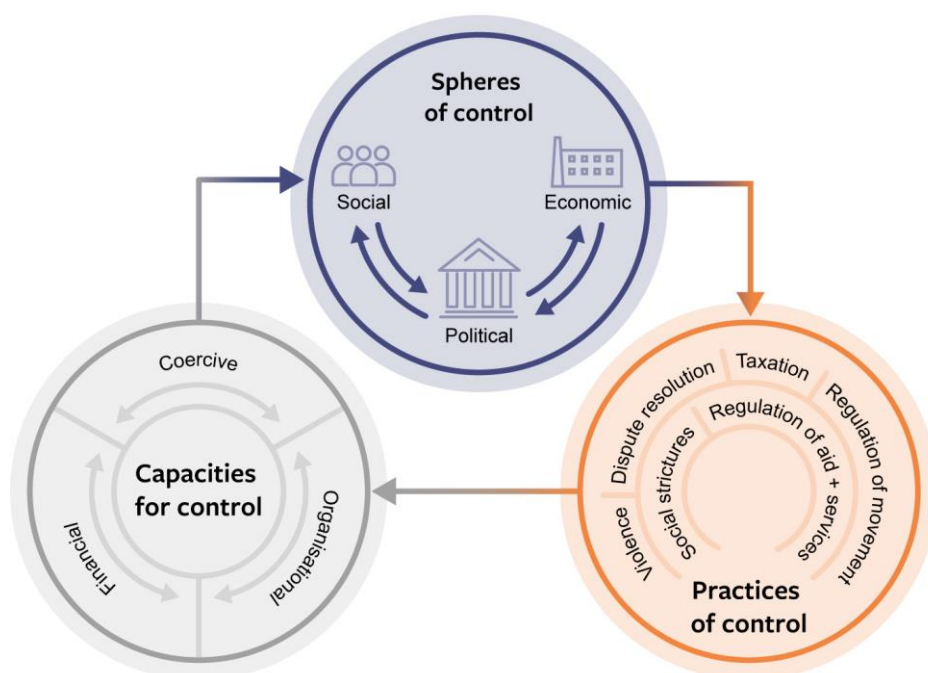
Spheres of control

Social

Economic

Political

Coercive

Capacities for control

Financial

Organisational

Dispute resolution

Taxation

Regulation of movement

Regulation of aid + services

Social strictures

Violence

Practices of control